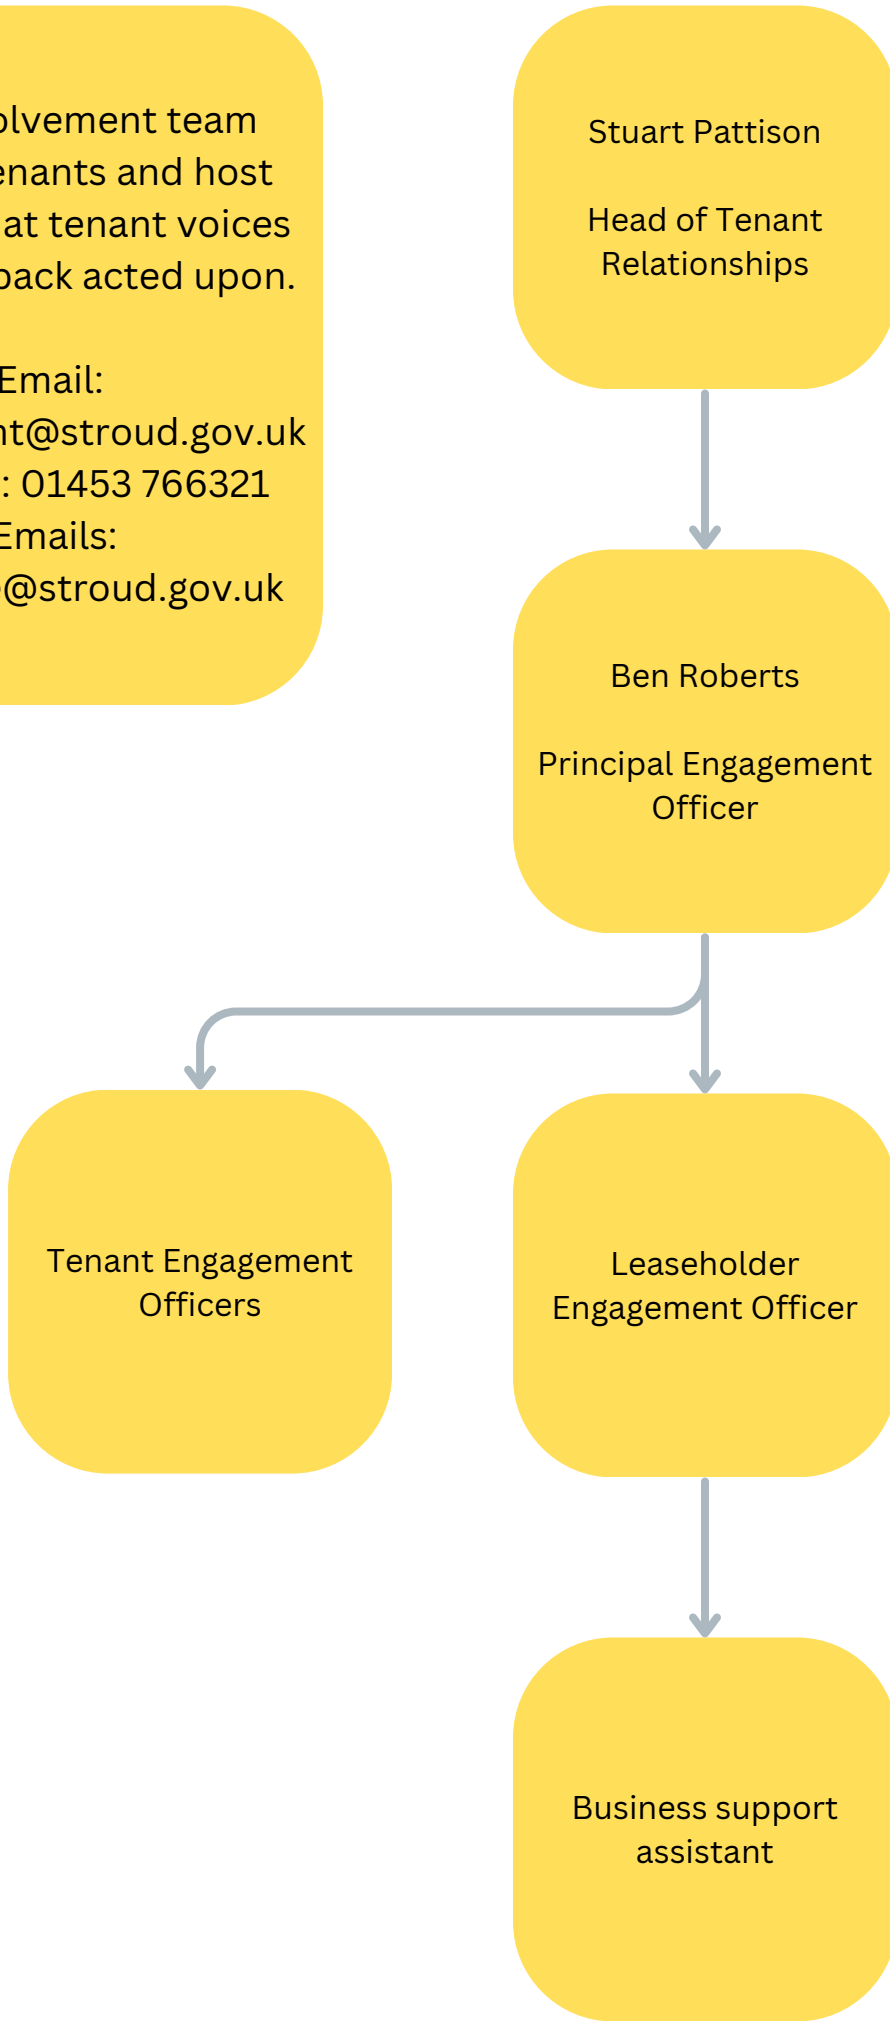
olvement team
enants and host
at tenant voices
back acted upon.

Email:
nt@stroud.gov.uk
: 01453 766321
Emails:
@stroud.gov.uk

Stuart Pattison

Head of Tenant Relationships

Ben Roberts

Principal Engagement Officer

Tenant Engagement Officers

Leaseholder Engagement Officer

Business support assistant